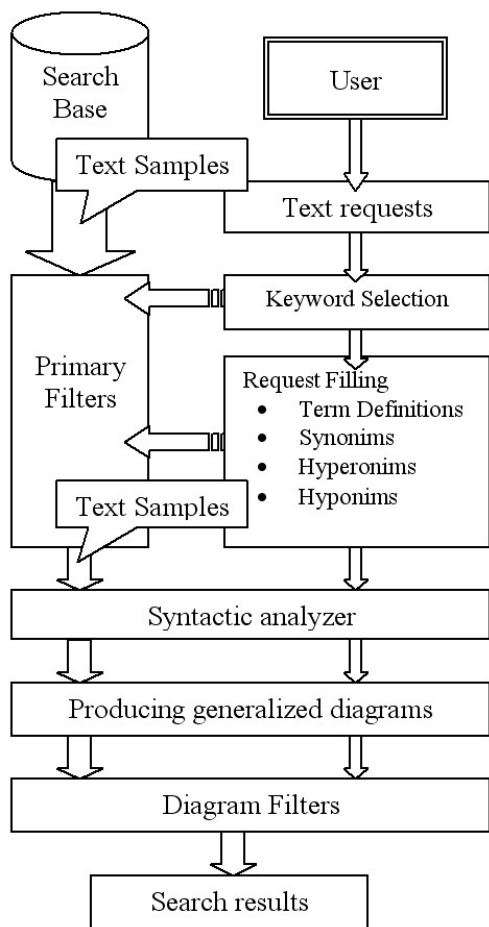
Search Base

User

Text Samples

Text requests

Keyword Selection

Primary Filters

Request Filling
• Term Definitions
• Synonims
• Hyperonims
• Hyponims

Text Samples

Syntactic analyzer

Producing generalized diagrams

Diagram Filters

Search results